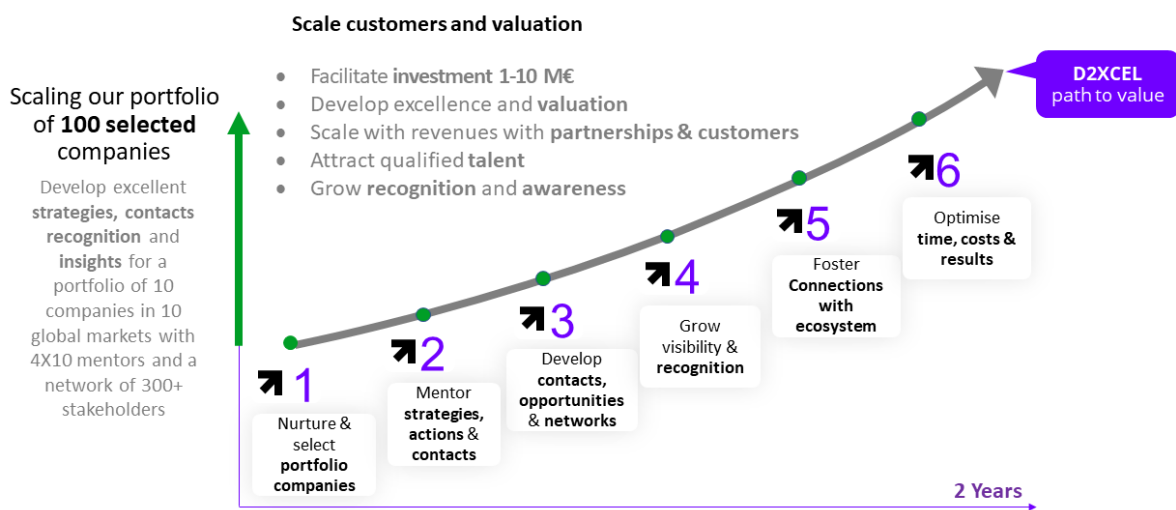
Scale customers and valuation

- Facilitate **investment 1-10 M€**
- Develop excellence and **valuation**
- Scale with revenues with **partnerships & customers**
- Attract qualified **talent**
- Grow **recognition** and **awareness**

D2XCEL path to value

Scaling our portfolio of **100 selected** companies

Develop excellent **strategies, contacts recognition** and **insights** for a portfolio of 10 companies in 10 global markets with 4X10 mentors and a network of 300+ stakeholders

1 Nurture & select **portfolio companies**

2 Mentor **strategies, actions & contacts**

3 Develop **contacts, opportunities & networks**

4 Grow visibility & **recognition**

5 Foster **Connections with ecosystem**

6 Optimise **time, costs & results**

2 Years